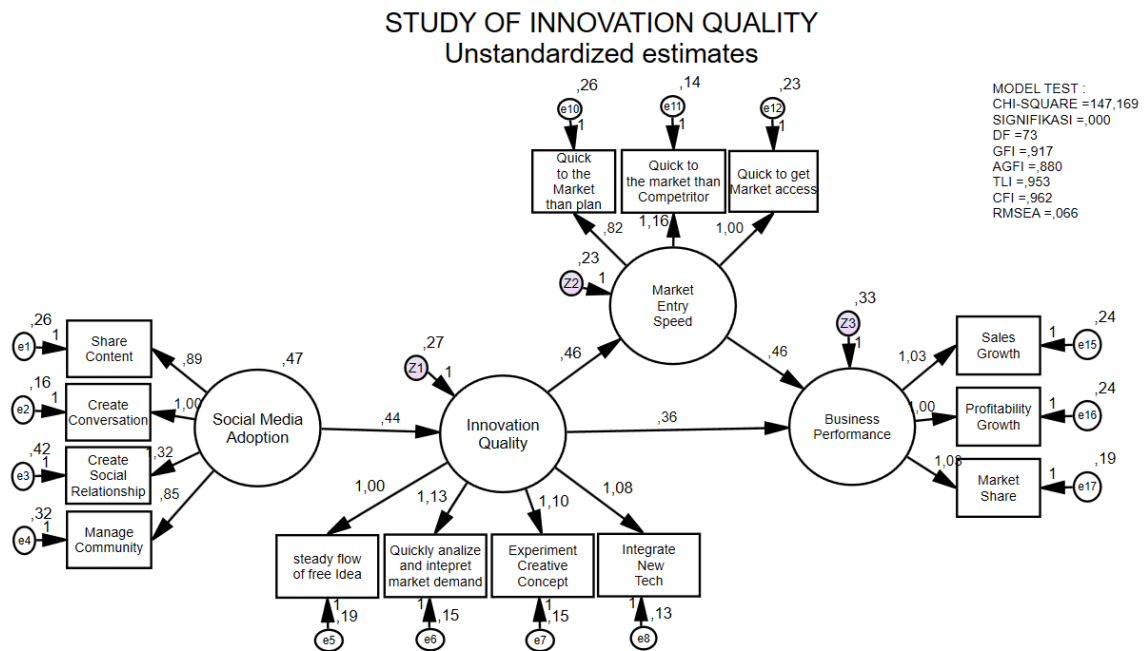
STUDY OF INNOVATION QUALITY
Unstandardized estimates

MODEL TEST :
CHI-SQUARE =147,169
SIGNIFIKASI =,000
DF =73
GFI =,917
AGFI =,880
TLI =,953
CFI =,962
RMSEA =,066

,26
e10
1
,14
e11
1
,23
e12
1

Quick to the Market than plan
Quick to the market than Competitor
Quick to get Market access

,82
1,16
1,00

,23
Z2
1
Market Entry Speed

,33
Z3
1

,26
e1
1
Share Content
,89
,16
e2
1
Create Conversation
1,00
,42
e3
1
Create Social Relationship
,32
,32
e4
1
Manage Community
,85

,47
Social Media Adoption
,44

,27
Z1
1
Innovation Quality
,46
,46
,36

Business Performance

1,03
Sales Growth
1
e15
,24
1,00
Profitability Growth
1
e16
,24
1,08
Market Share
1
e17
,19

1,00
1,13
1,10
1,08

steady flow of free Idea
Quickly analize and intepret market demand
Experiment Creative Concept
Integrate New Tech

1
,19
e5
1
,15
e6
1
,15
e7
1
,13
e8